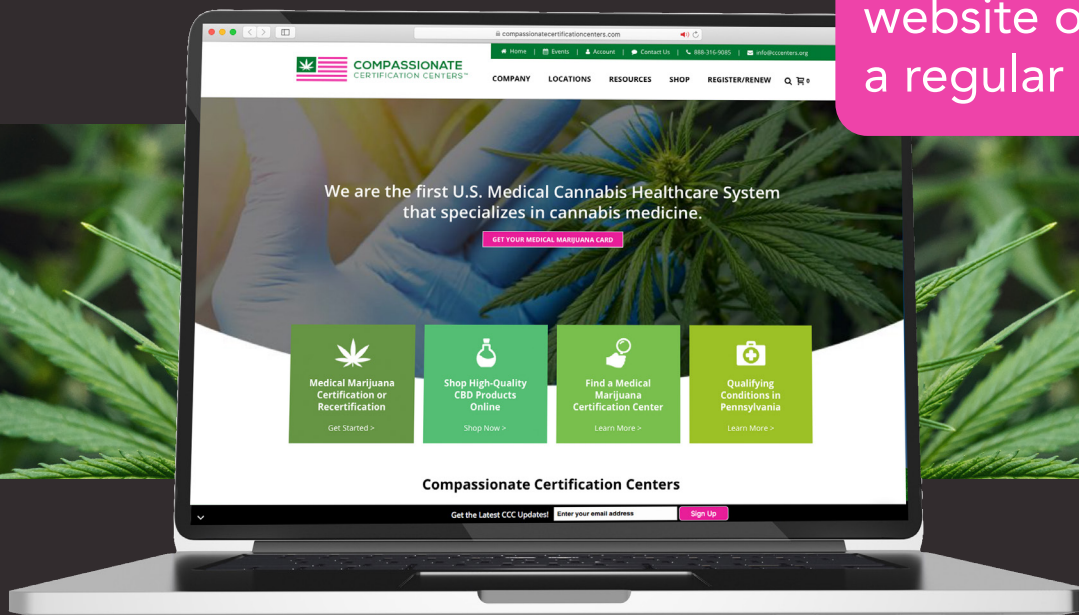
website o
a regular

compassionatecertificationcenters.com

Home | Events | Account | Contact Us | 888-316-9085 | info@cccenters.org

COMPASSIONATE CERTIFICATION CENTERS™

COMPANY LOCATIONS RESOURCES SHOP REGISTER/RENEW

We are the first U.S. Medical Cannabis Healthcare System that specializes in cannabis medicine.

GET YOUR MEDICAL MARIJUANA CARD

Medical Marijuana Certification or Recertification
Get Started >

Shop High-Quality CBD Products Online
Shop Now >

Find a Medical Marijuana Certification Center
Learn More >

Qualifying Conditions in Pennsylvania
Learn More >

Compassionate Certification Centers

Get the Latest CCC Updates! Enter your email address Sign Up